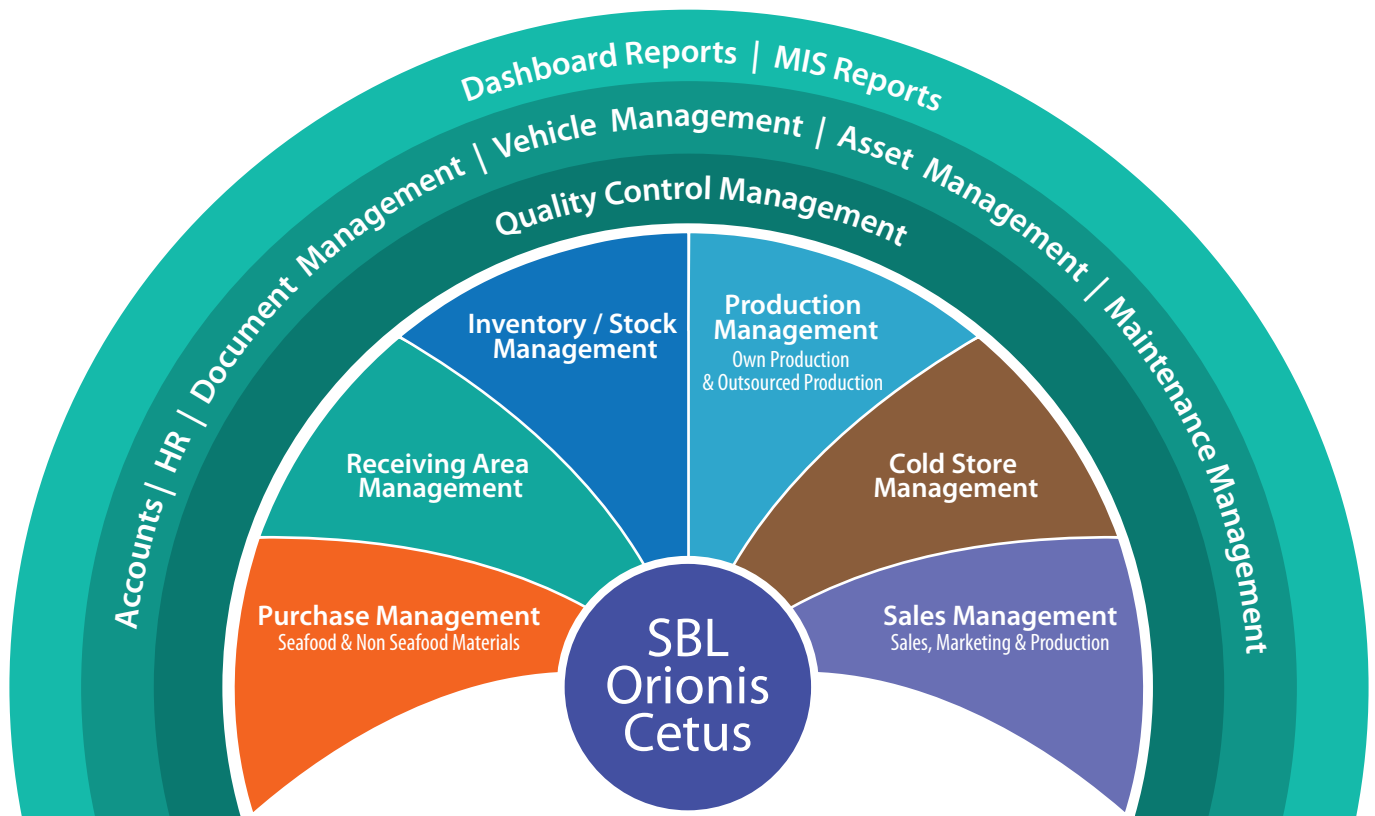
Dashboard Reports | MIS Reports

Accounts | HR | Document Management | Vehicle Management | Asset Management | Maintenance Management

Quality Control Management

Purchase Management
Seafood & Non Seafood Materials

Receiving Area Management

Inventory / Stock Management

Production Management
Own Production & Outsourced Production

Cold Store Management

Sales Management
Sales, Marketing & Production

SBL Orionis Cetus